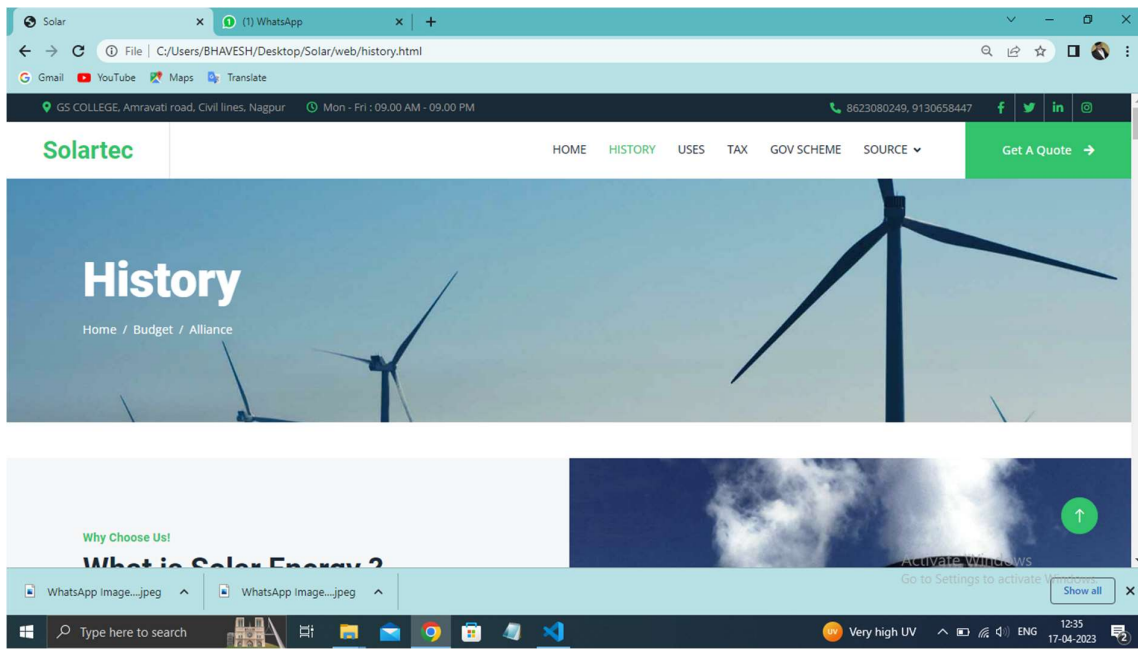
Solar
(1) WhatsApp
File | C:/Users/BHAVESH/Desktop/Solar/web/history.html
Gmail YouTube Maps Translate

GS COLLEGE, Amravati road, Civil lines, Nagpur Mon - Fri : 09.00 AM - 09.00 PM 8623080249, 9130658447

Solartec
HOME HISTORY USES TAX GOV SCHEME SOURCE
Get A Quote

History
Home / Budget / Alliance

Why Choose Us!
What is Solar Energy ?

Activate Windows
Go to Settings to activate Windows.

WhatsApp Image....jpeg
WhatsApp Image....jpeg
Show all

Type here to search
Very high UV
ENG
12:35
17-04-2023